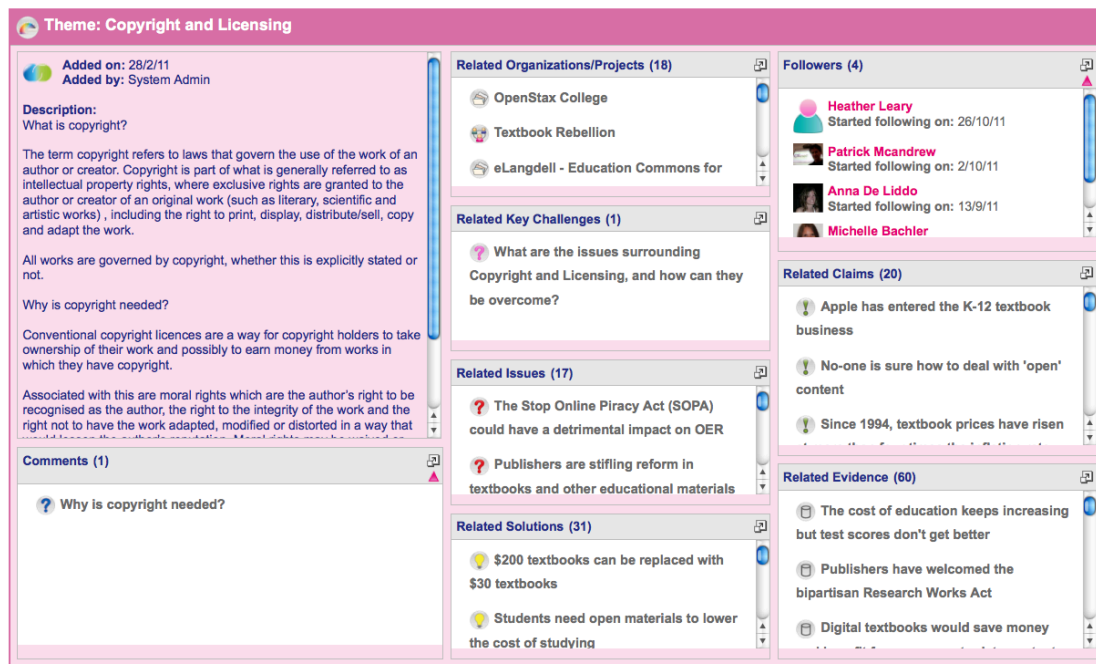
Theme: Copyright and Licensing

Added on: 28/2/11
Added by: System Admin

Description:
What is copyright?

The term copyright refers to laws that govern the use of the work of an author or creator. Copyright is part of what is generally referred to as intellectual property rights, where exclusive rights are granted to the author or creator of an original work (such as literary, scientific and artistic works) , including the right to print, display, distribute/sell, copy and adapt the work.

All works are governed by copyright, whether this is explicitly stated or not.

Why is copyright needed?

Conventional copyright licences are a way for copyright holders to take ownership of their work and possibly to earn money from works in which they have copyright.

Associated with this are moral rights which are the author's right to be recognised as the author, the right to the integrity of the work and the right not to have the work adapted, modified or distorted in a way that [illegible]

Comments (1)

Why is copyright needed?

Related Organizations/Projects (18)

OpenStax College

Textbook Rebellion

eLangdell - Education Commons for

Related Key Challenges (1)

What are the issues surrounding Copyright and Licensing, and how can they be overcome?

Related Issues (17)

The Stop Online Piracy Act (SOPA) could have a detrimental impact on OER

Publishers are stifling reform in textbooks and other educational materials

Related Solutions (31)

$200 textbooks can be replaced with $30 textbooks

Students need open materials to lower the cost of studying

Followers (4)

Heather Leary
Started following on: 26/10/11

Patrick Mcandrew
Started following on: 2/10/11

Anna De Liddo
Started following on: 13/9/11

Michelle Bachler

Related Claims (20)

Apple has entered the K-12 textbook business

No-one is sure how to deal with 'open' content

Since 1994, textbook prices have risen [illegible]

Related Evidence (60)

The cost of education keeps increasing but test scores don't get better

Publishers have welcomed the bipartisan Research Works Act

Digital textbooks would save money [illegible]